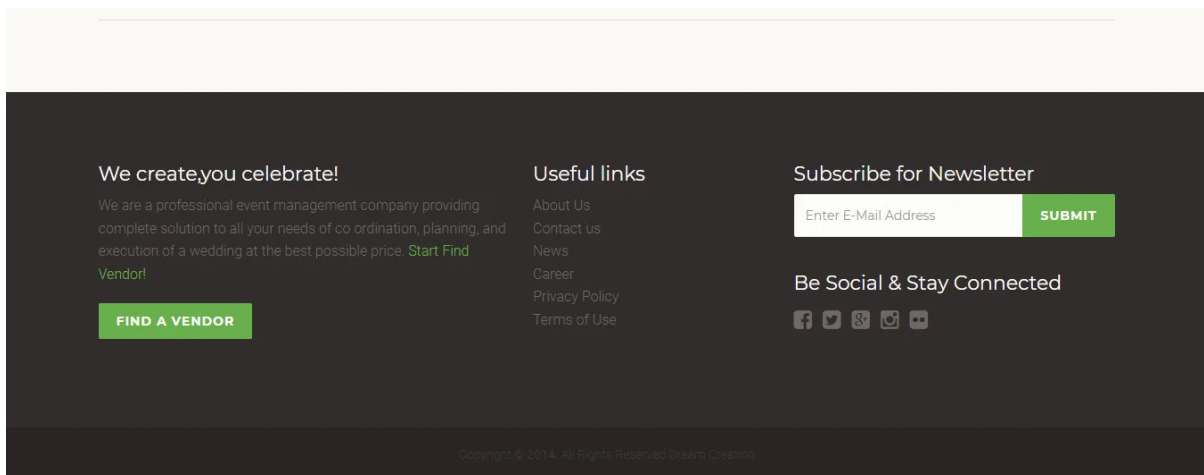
We create,you celebrate!

We are a professional event management company providing complete solution to all your needs of co ordination, planning, and execution of a wedding at the best possible price. Start Find Vendor!

FIND A VENDOR

Useful links

About Us
Contact us
News
Career
Privacy Policy
Terms of Use

Subscribe for Newsletter

Enter E-Mail Address

SUBMIT

Be Social & Stay Connected

Copyright © 2014. All Rights Reserved Dream Creation